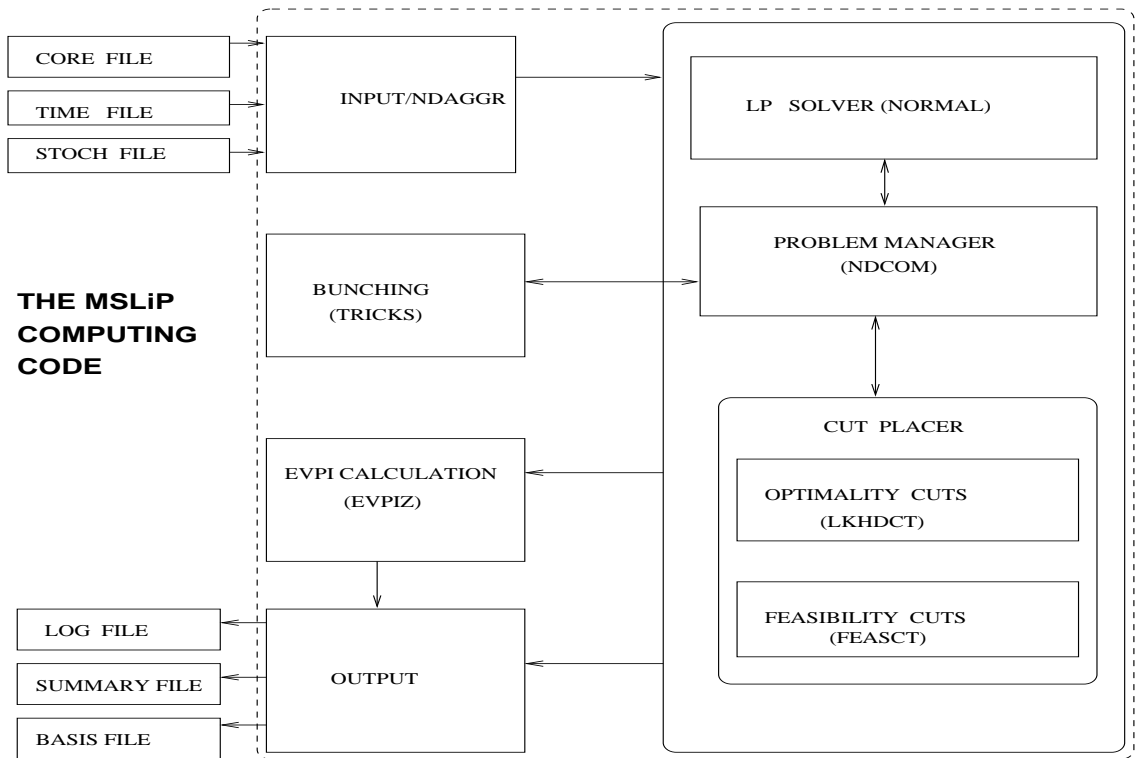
CORE FILE

TIME FILE

STOCH FILE

INPUT/NDAGGR

LP SOLVER (NORMAL)

THE MSLiP COMPUTING CODE

BUNCHING (TRICKS)

PROBLEM MANAGER (NDCOM)

CUT PLACER

EVPI CALCULATION (EVPIZ)

OPTIMALITY CUTS (LKHDCT)

FEASIBILITY CUTS (FEASCT)

LOG FILE

SUMMARY FILE

BASIS FILE

OUTPUT